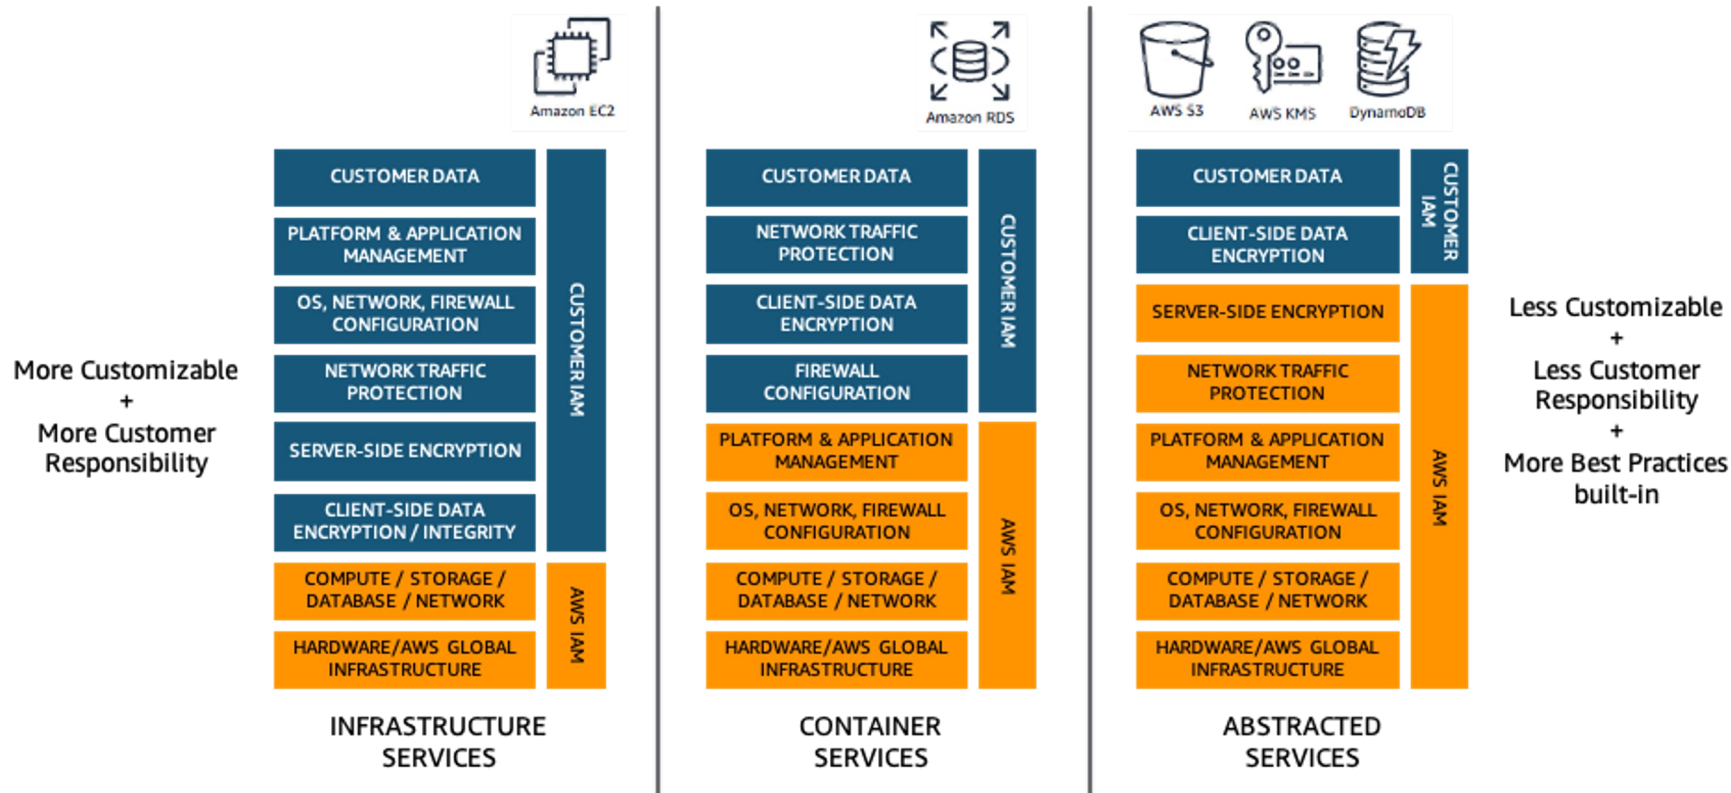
Amazon EC2

Amazon RDS

AWS S3

AWS KMS

DynamoDB

More Customizable
+
More Customer Responsibility

CUSTOMER DATA

PLATFORM & APPLICATION MANAGEMENT

OS, NETWORK, FIREWALL CONFIGURATION

NETWORK TRAFFIC PROTECTION

SERVER-SIDE ENCRYPTION

CLIENT-SIDE DATA ENCRYPTION / INTEGRITY

CUSTOMER IAM

COMPUTE / STORAGE / DATABASE / NETWORK

HARDWARE/AWS GLOBAL INFRASTRUCTURE

AWS IAM

INFRASTRUCTURE SERVICES

CUSTOMER DATA

NETWORK TRAFFIC PROTECTION

CLIENT-SIDE DATA ENCRYPTION

FIREWALL CONFIGURATION

CUSTOMER IAM

PLATFORM & APPLICATION MANAGEMENT

OS, NETWORK, FIREWALL CONFIGURATION

COMPUTE / STORAGE / DATABASE / NETWORK

HARDWARE/AWS GLOBAL INFRASTRUCTURE

AWS IAM

CONTAINER SERVICES

CUSTOMER DATA

CLIENT-SIDE DATA ENCRYPTION

CUSTOMER IAM

SERVER-SIDE ENCRYPTION

NETWORK TRAFFIC PROTECTION

PLATFORM & APPLICATION MANAGEMENT

OS, NETWORK, FIREWALL CONFIGURATION

COMPUTE / STORAGE / DATABASE / NETWORK

HARDWARE/AWS GLOBAL INFRASTRUCTURE

AWS IAM

ABSTRACTED SERVICES

Less Customizable
+
Less Customer Responsibility
+
More Best Practices built-in